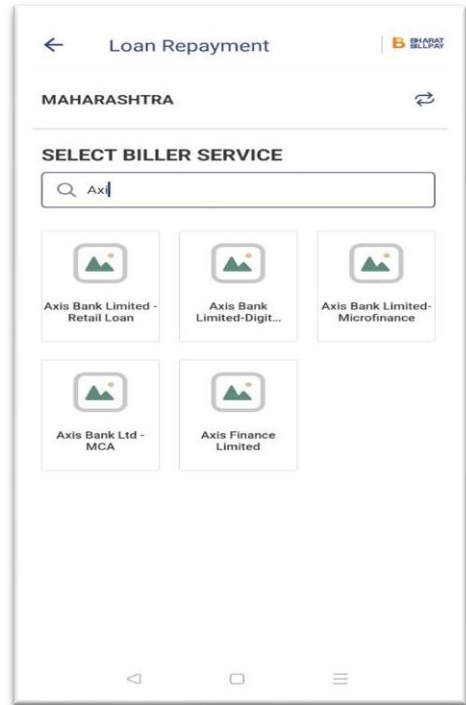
Loan Repayment

B BHARAT BILLPAY

MAHARASHTRA

SELECT BILLER SERVICE

Axi

Axis Bank Limited - Retail Loan

Axis Bank Limited-Digit...

Axis Bank Limited-Microfinance

Axis Bank Ltd - MCA

Axis Finance Limited